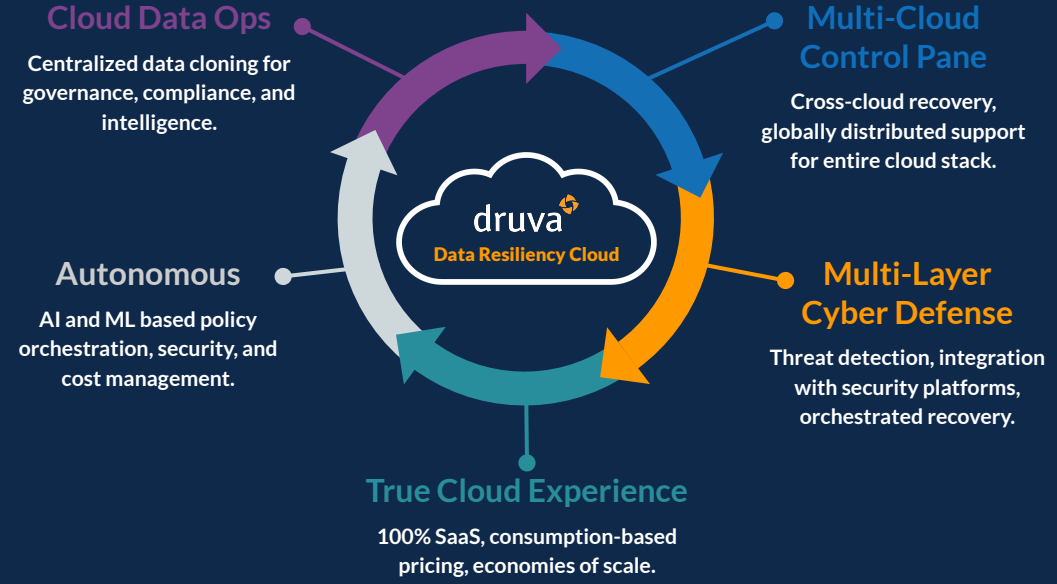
Cloud Data Ops

Centralized data cloning for governance, compliance, and intelligence.

Multi-Cloud Control Pane

Cross-cloud recovery, globally distributed support for entire cloud stack.

druva

Data Resiliency Cloud

Autonomous

AI and ML based policy orchestration, security, and cost management.

Multi-Layer Cyber Defense

Threat detection, integration with security platforms, orchestrated recovery.

True Cloud Experience

100% SaaS, consumption-based pricing, economies of scale.